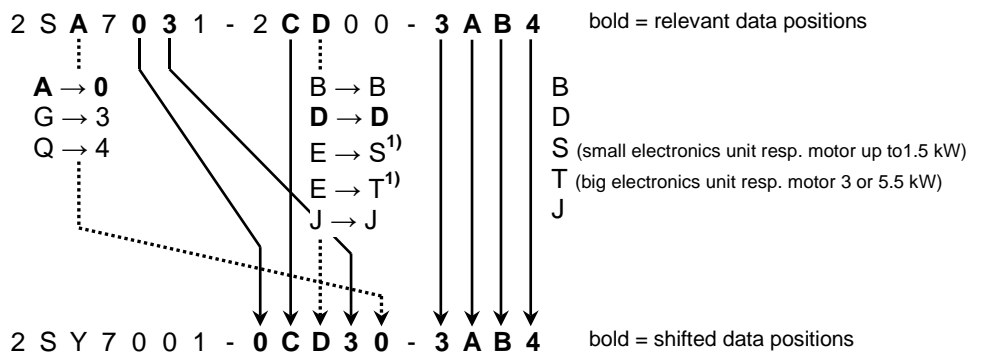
2 S **A** 7 **0** **3** 1 - 2 **C** **D** 0 0 - **3** **A** **B** **4**    bold = relevant data positions

**A** → **0**
G → 3
Q → 4

B → B
**D** → **D**
E → S$^{1)}$
E → T$^{1)}$
J → J

B
D
S (small electronics unit resp. motor up to1.5 kW)
T (big electronics unit resp. motor 3 or 5.5 kW)
J

2 S Y 7 0 0 1 - **0** **C** **D** **3** **0** - **3** **A** **B** **4**    bold = shifted data positions